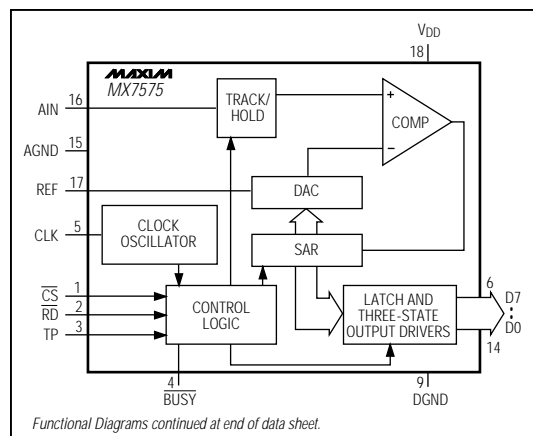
$V_{DD}$
18
MAXIM
MX7575
AIN 16
AGND 15
REF 17
CLK 5
$\overline{CS}$ 1
$\overline{RD}$ 2
TP 3
TRACK/ HOLD
+
COMP
−
DAC
CLOCK OSCILLATOR
SAR
CONTROL LOGIC
LATCH AND THREE-STATE OUTPUT DRIVERS
6
D7
D0
14
4
$\overline{BUSY}$
9
DGND
Functional Diagrams continued at end of data sheet.